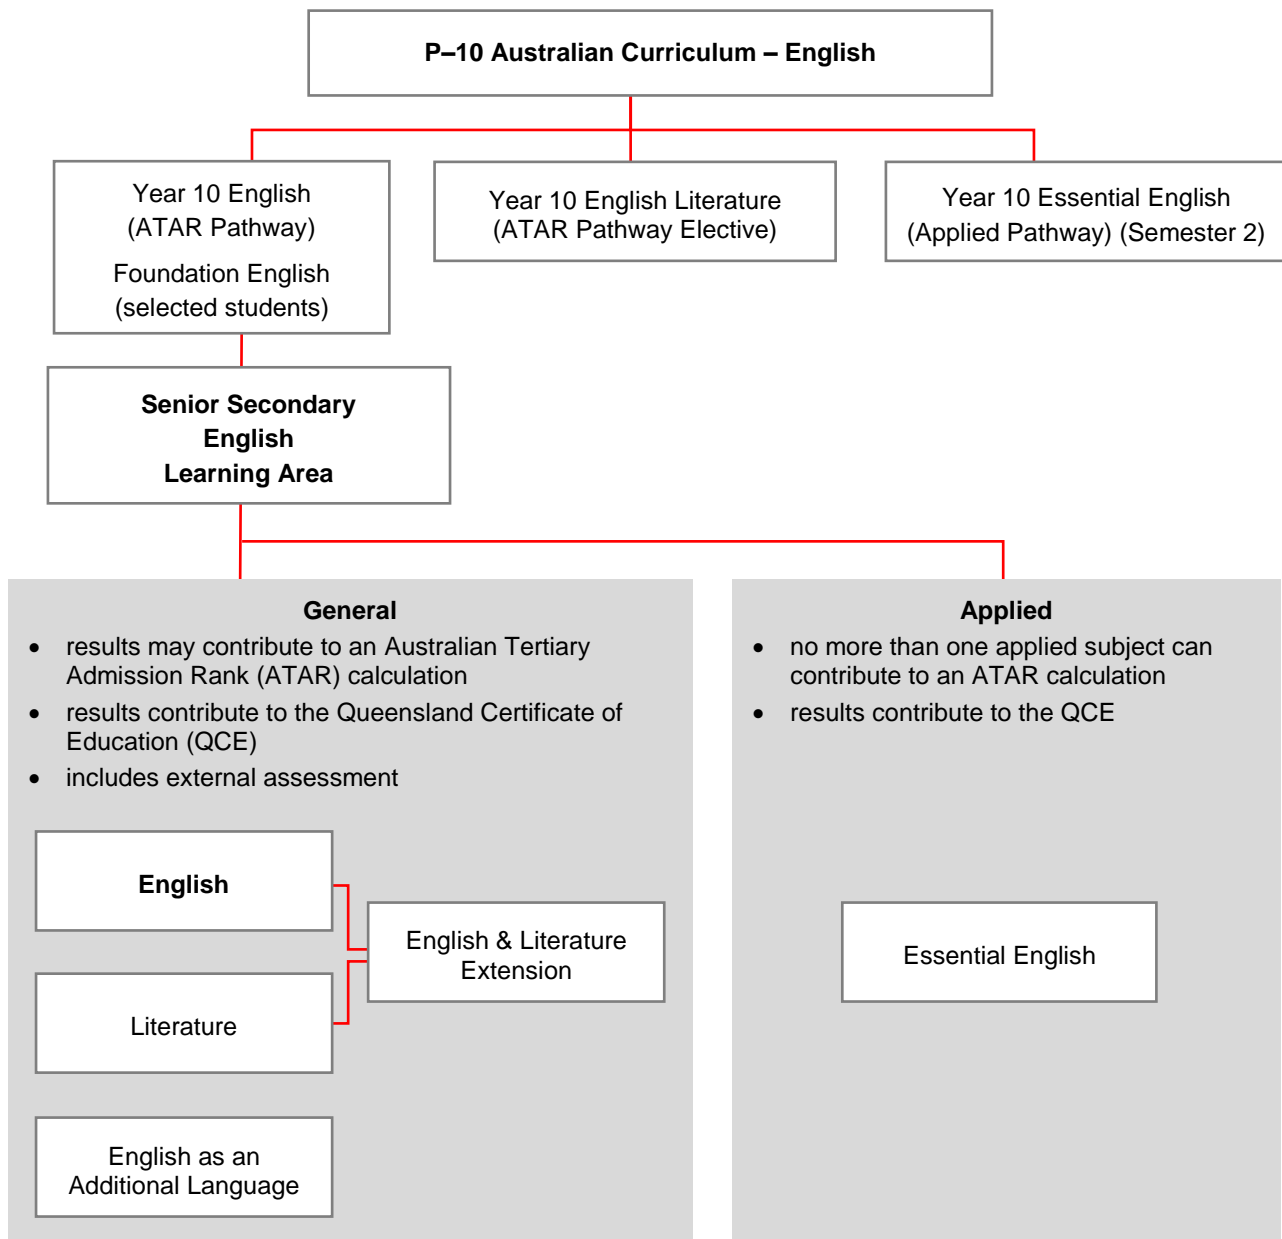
P–10 Australian Curriculum – English

Year 10 English
(ATAR Pathway)

Foundation English
(selected students)

Year 10 English Literature
(ATAR Pathway Elective)

Year 10 Essential English
(Applied Pathway) (Semester 2)

Senior Secondary
English
Learning Area

General
• results may contribute to an Australian Tertiary Admission Rank (ATAR) calculation
• results contribute to the Queensland Certificate of Education (QCE)
• includes external assessment

English

Literature

English & Literature Extension

English as an Additional Language

Applied
• no more than one applied subject can contribute to an ATAR calculation
• results contribute to the QCE

Essential English